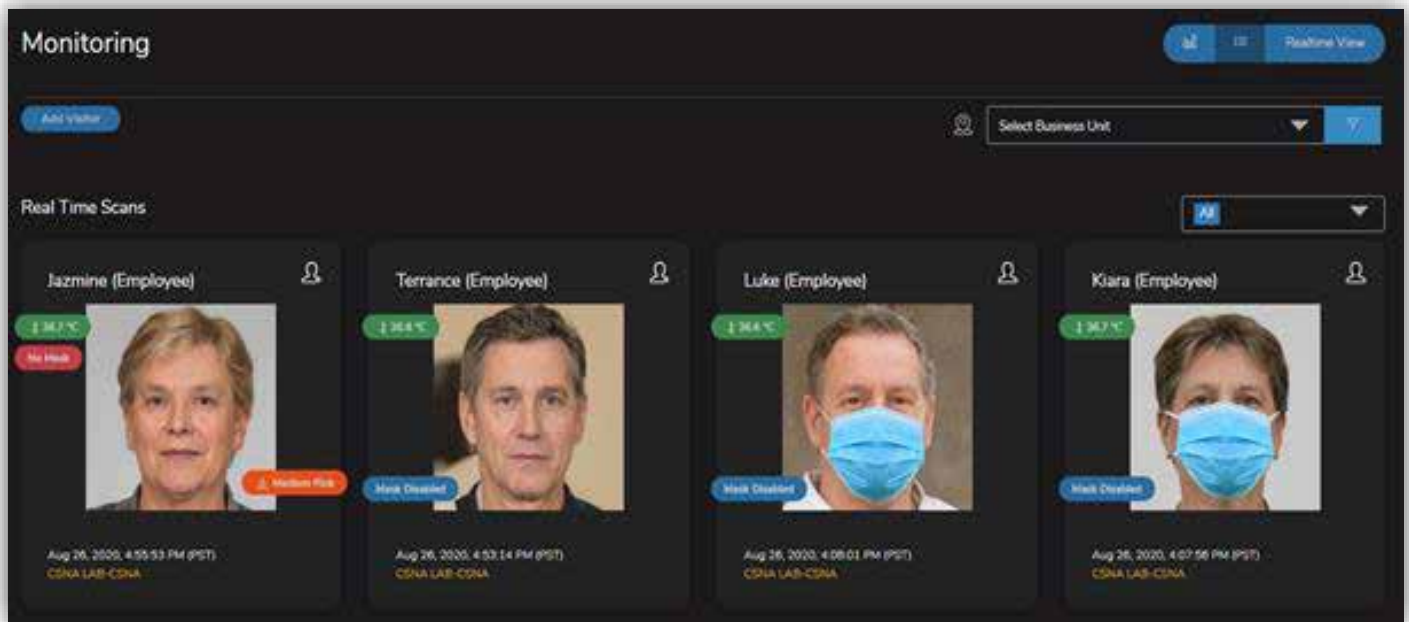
Monitoring

Realtime View

Add Visitor

Select Business Unit

Real Time Scans

All

Jazmine (Employee)

36.7 °C

No Mask

Medium Risk

Aug 26, 2020, 4:55:53 PM (PST)

CSNA LAB-CSNA

Terrance (Employee)

36.4 °C

Mask Disabled

Aug 26, 2020, 4:53:14 PM (PST)

CSNA LAB-CSNA

Luke (Employee)

36.4 °C

Mask Disabled

Aug 26, 2020, 4:08:01 PM (PST)

CSNA LAB-CSNA

Kiara (Employee)

36.7 °C

Mask Disabled

Aug 26, 2020, 4:07:56 PM (PST)

CSNA LAB-CSNA